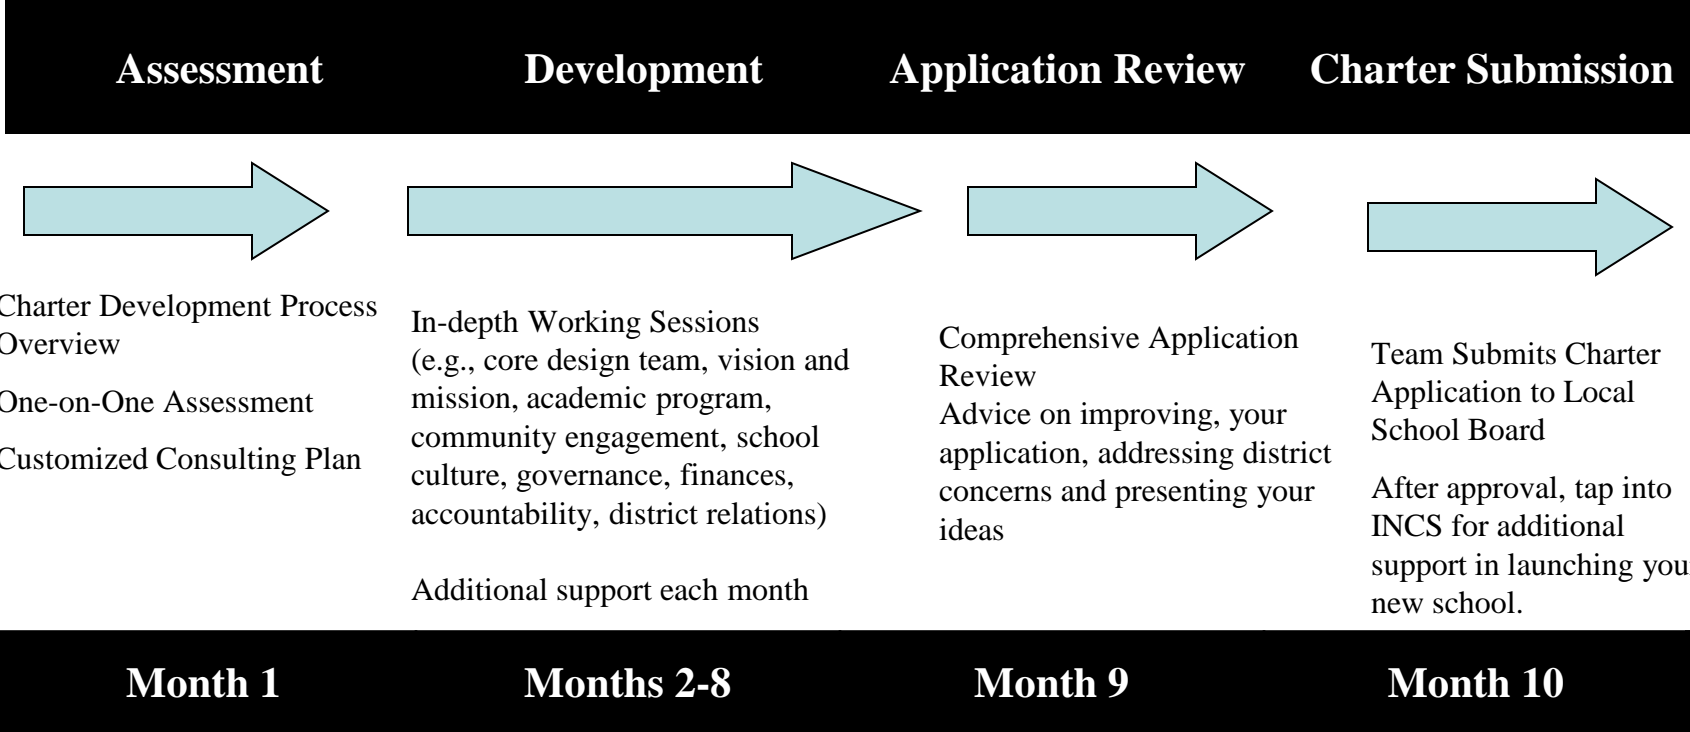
Assessment

Development

Application Review

Charter Submission

Charter Development Process Overview

One-on-One Assessment

Customized Consulting Plan

In-depth Working Sessions (e.g., core design team, vision and mission, academic program, community engagement, school culture, governance, finances, accountability, district relations)

Additional support each month

Comprehensive Application Review
Advice on improving, your application, addressing district concerns and presenting your ideas

Team Submits Charter Application to Local School Board

After approval, tap into INCS for additional support in launching you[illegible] new school.

Month 1

Months 2-8

Month 9

Month 10